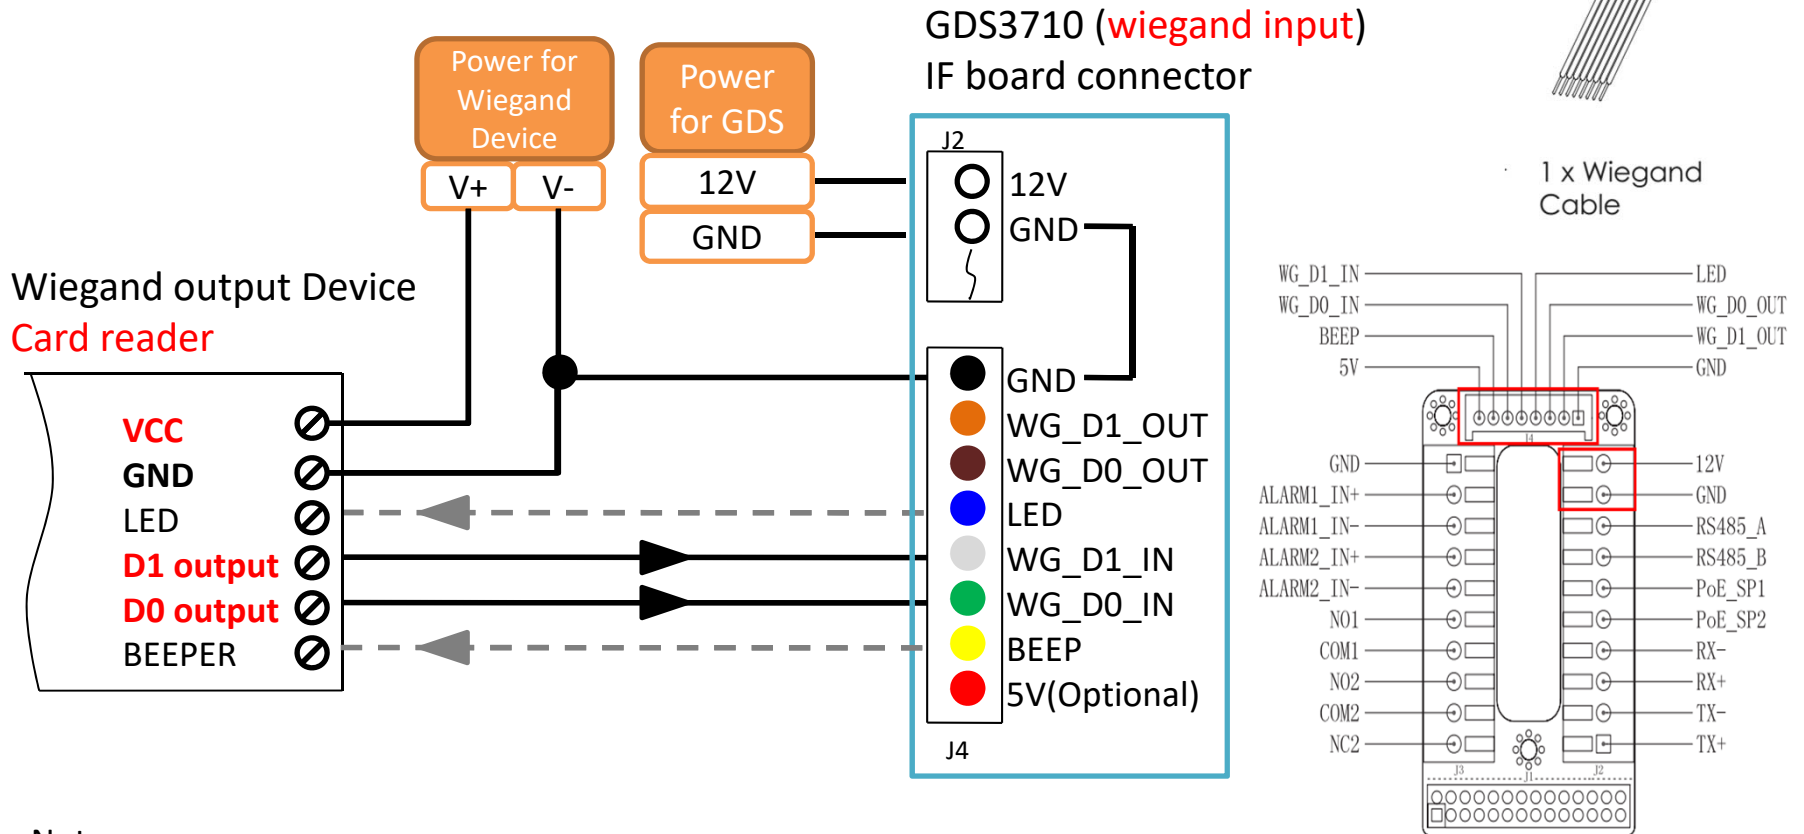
GDS3710 (wiegand input)
IF board connector

Power for Wiegand Device

V+ V-

Power for GDS

12V

GND

J2

12V

GND

GND

WG_D1_OUT

WG_D0_OUT

LED

WG_D1_IN

WG_D0_IN

BEEP

5V(Optional)

J4

Wiegand output Device
Card reader

VCC
GND
LED
D1 output
D0 output
BEEPER

1 x Wiegand Cable

WG_D1_IN
WG_D0_IN
BEEP
5V

LED
WG_D0_OUT
WG_D1_OUT
GND

J4

GND
ALARM1_IN+
ALARM1_IN-
ALARM2_IN+
ALARM2_IN-
NO1
COM1
NO2
COM2
NC2

12V
GND
RS485_A
RS485_B
PoE_SP1
PoE_SP2
RX-
RX+
TX-
TX+

J3
J1
J2

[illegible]